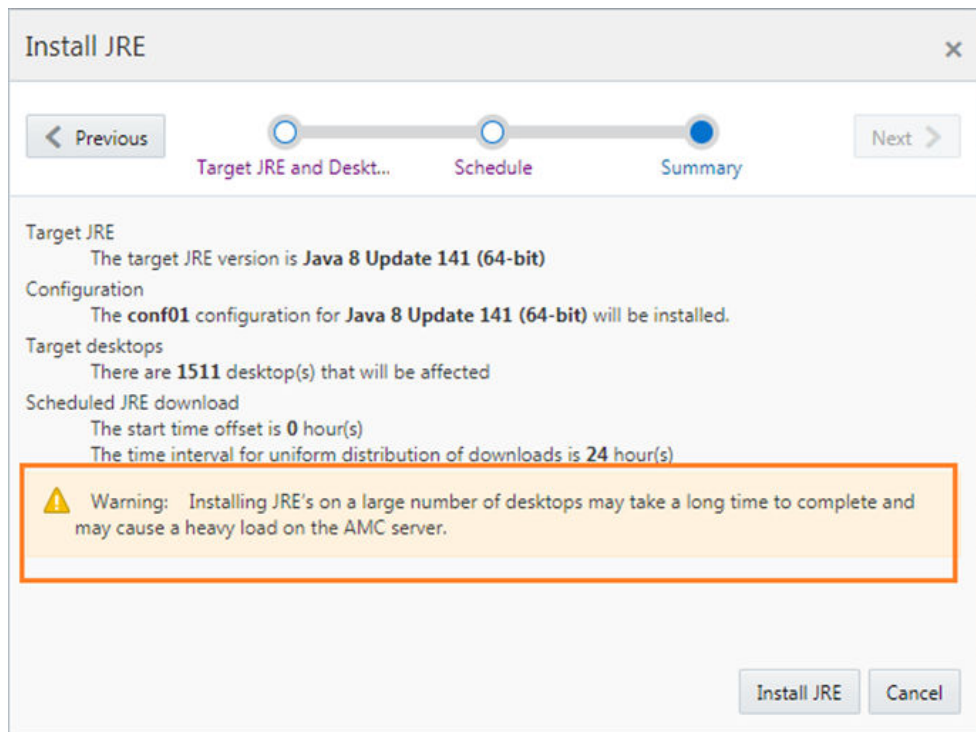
Install JRE

×

Previous

Target JRE and Deskt...

Schedule

Summary

Next

Target JRE
The target JRE version is **Java 8 Update 141 (64-bit)**

Configuration
The **conf01** configuration for **Java 8 Update 141 (64-bit)** will be installed.

Target desktops
There are **1511** desktop(s) that will be affected

Scheduled JRE download
The start time offset is **0** hour(s)
The time interval for uniform distribution of downloads is **24** hour(s)

Warning: Installing JRE's on a large number of desktops may take a long time to complete and may cause a heavy load on the AMC server.

Install JRE

Cancel